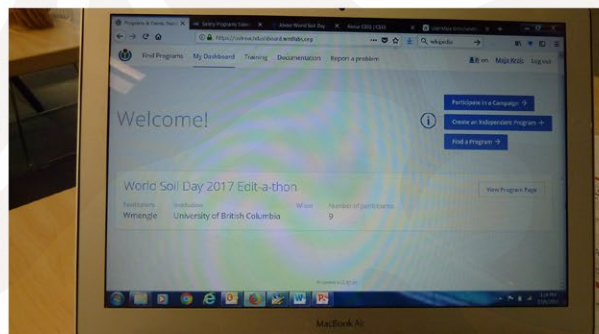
Programs & Events Dash
Salary Programs Dash
About World Soil Day
About GSSI | GSSI
https://outreachdashboard.wmflabs.org
wikipedia
Find Programs
My Dashboard
Training
Documentation
Report a problem
Log out
Welcome!
Participate in a Campaign →
Create an Independent Program +
Find a Program →
World Soil Day 2017 Edit-a-thon
View Program Page
Facilitators
Wmengle
Institution
University of British Columbia
When
Number of participants
9
MacBook Air